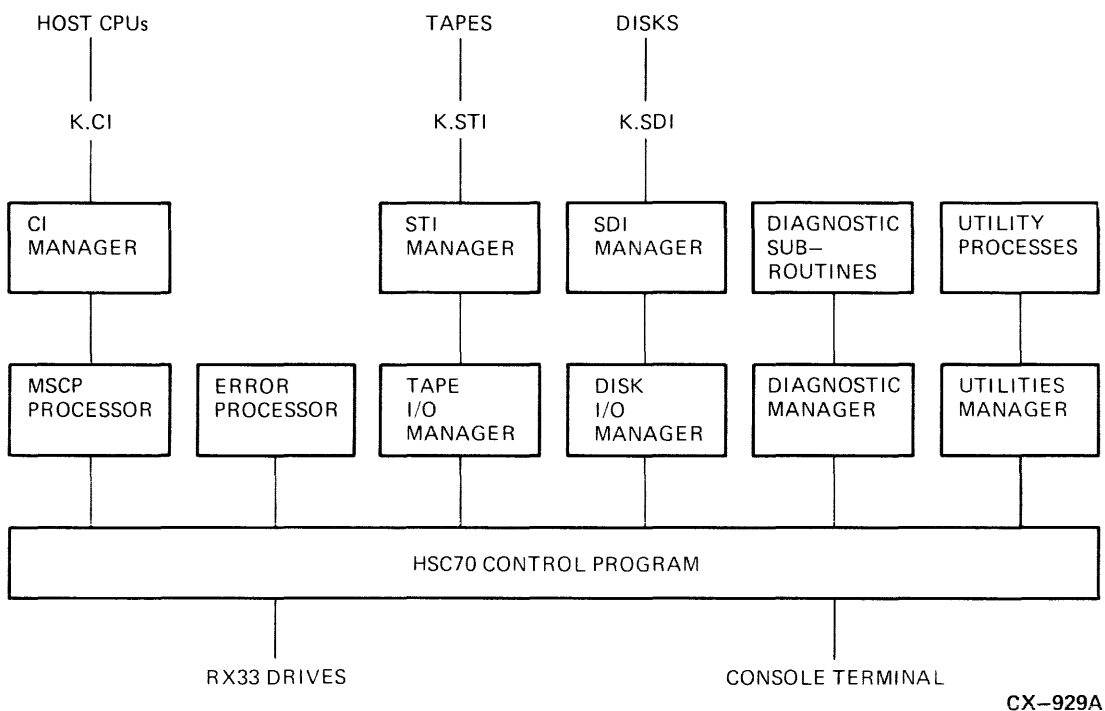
HOST CPUs

TAPES

DISKS

K.CI

K.STI

K.SDI

CI MANAGER

STI MANAGER

SDI MANAGER

DIAGNOSTIC SUB–ROUTINES

UTILITY PROCESSES

MSCP PROCESSOR

ERROR PROCESSOR

TAPE I/O MANAGER

DISK I/O MANAGER

DIAGNOSTIC MANAGER

UTILITIES MANAGER

HSC70 CONTROL PROGRAM

RX33 DRIVES

CONSOLE TERMINAL

CX–929A